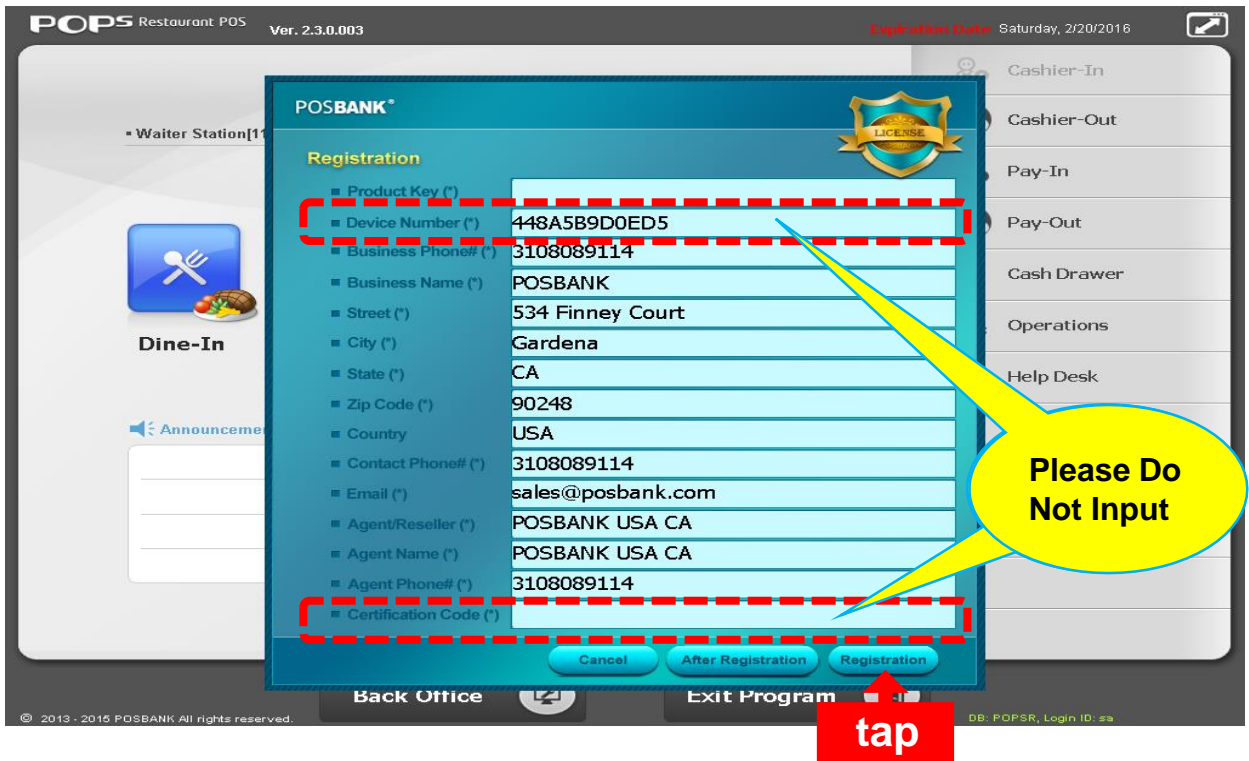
POPS Restaurant POS Ver. 2.3.0.003

Expiration Date Saturday, 2/20/2016

Cashier-In
Cashier-Out
Pay-In
Pay-Out
Cash Drawer
Operations
Help Desk

▪ Waiter Station[1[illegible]

Dine-In

Announcemen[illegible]

POSBANK®

LICENSE

Registration

▪ Product Key (*)
▪ Device Number (*) 448A5B9D0ED5
▪ Business Phone# (*) 3108089114
▪ Business Name (*) POSBANK
▪ Street (*) 534 Finney Court
▪ City (*) Gardena
▪ State (*) CA
▪ Zip Code (*) 90248
▪ Country USA
▪ Contact Phone# (*) 3108089114
▪ Email (*) sales@posbank.com
▪ Agent/Reseller (*) POSBANK USA CA
▪ Agent Name (*) POSBANK USA CA
▪ Agent Phone# (*) 3108089114
▪ Certification Code (*)

Cancel
After Registration
Registration

Please Do Not Input

Back Office
Exit Program

tap

© 2013 - 2015 POSBANK All rights reserved.

DB: POPSR, Login ID: sa